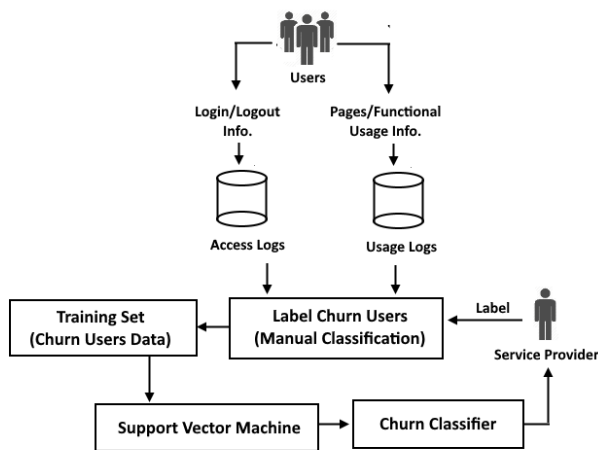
Users

Login/Logout Info.

Pages/Functional Usage Info.

Access Logs

Usage Logs

Training Set (Churn Users Data)

Label Churn Users (Manual Classification)

Label

Service Provider

Support Vector Machine

Churn Classifier